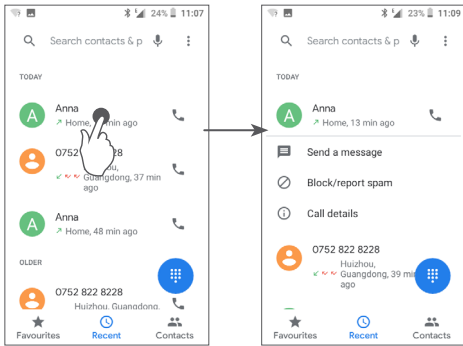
24% 11:07

Search contacts & p

TODAY

A
Anna
Home, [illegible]min ago

0752 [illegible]228
Huizhou, Guangdong, 37 min ago

A
Anna
Home, 48 min ago

OLDER

0752 822 8228
Huizhou, Guangdong,

Favourites
Recent
Contacts

23% 11:07

Search contacts & p

TODAY

A
Anna
Home, 13 min ago

Send a message

Block/report spam

Call details

0752 822 8228
Huizhou, Guangdong, 39 min ago

Favourites
Recent
Contacts